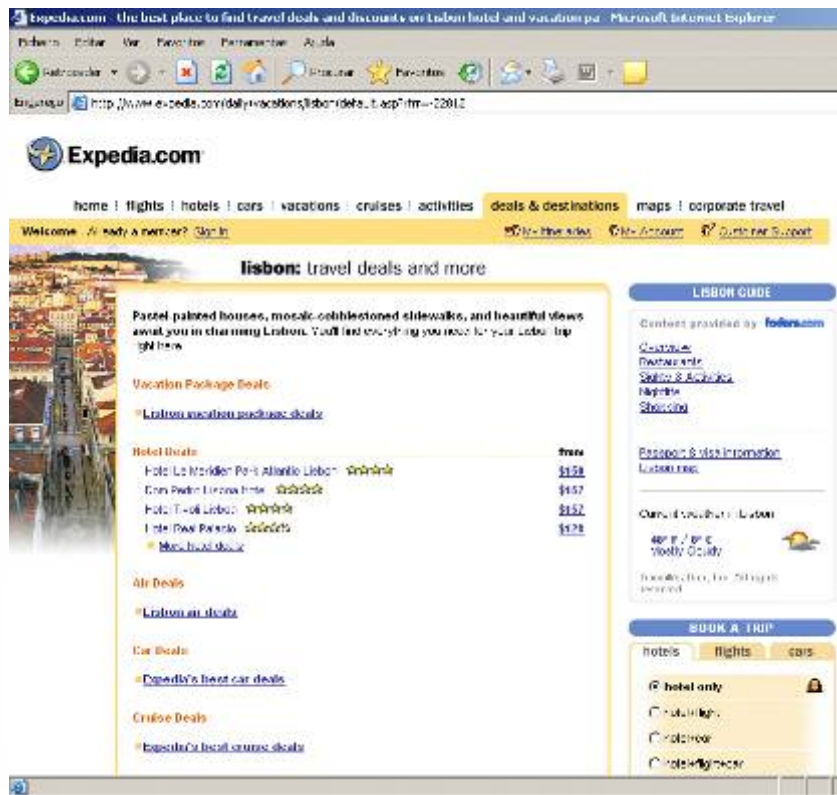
Expedia.com - The best place to find travel deals and discounts on Lisbon hotel and vacation pa - Microsoft Internet Explorer

Ficheiro Editar Ver Favoritos Ferramentas Ajuda

Retroceder Procurar Favoritos

Endereço http://www.expedia.com/daily/vacations/lisbon/default.asp?rfrr=-22812

Expedia.com

home | flights | hotels | cars | vacations | cruises | activities | deals & destinations | maps | corporate travel

Welcome. Already a member? Sign in | My Itineraries | My Account | Customer Support

lisbon: travel deals and more

Pastel-painted houses, mosaic-cobblestoned sidewalks, and beautiful views await you in charming Lisbon. You'll find everything you need for your Lisbon trip right here.

Vacation Package Deals

Lisbon vacation package deals

Hotel Deals

from

Hotel Le Meridien Park Atlantic Lisbon $159

Dom Pedro Lisboa hotel $157

Hotel Tivoli Lisboa $157

Hotel Real Palacio $179

More hotel deals

Air Deals

Lisbon air deals

Car Deals

Expedia's best car deals

Cruise Deals

Expedia's best cruise deals

LISBON GUIDE

Content provided by fodors.com

Overview
Restaurants
Sights & Activities
Nightlife
Shopping

Passport & visa information
Lisbon map

Current weather in Lisbon

46° F / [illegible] C
Mostly Cloudy

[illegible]

BOOK A TRIP

hotels | flights | cars

hotel only

hotel+flight

hotel+car

hotel+flight+car